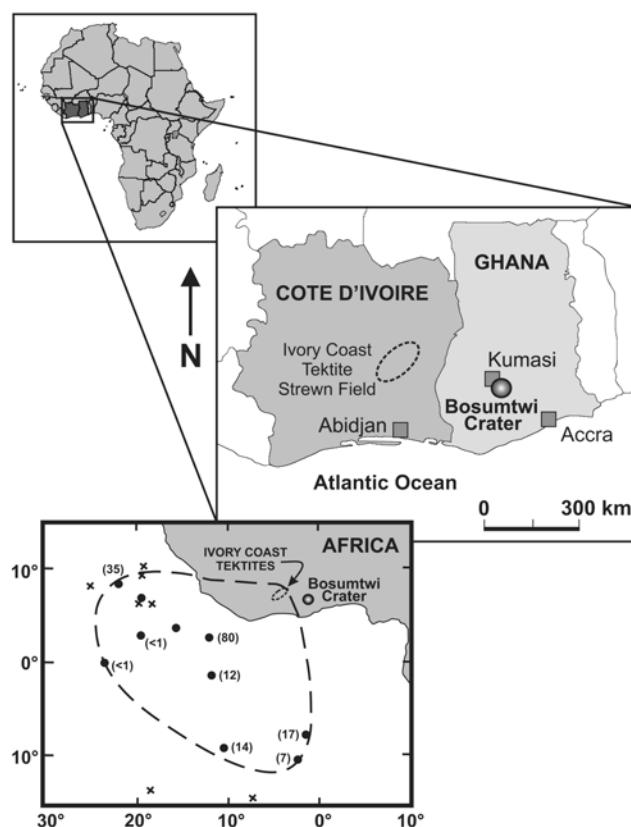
N

GHANA

COTE D'IVOIRE

Ivory Coast Tektite Strewn Field

Kumasi

Bosumtwi Crater

Abidjan

Accra

Atlantic Ocean

0 300 km

AFRICA

IVORY COAST TEKTITES

Bosumtwi Crater

(35)

(<1)

(80)

(<1)

(12)

(17)

(14)

(7)

10°

0°

10°

30° 20° 10° 0° 10°